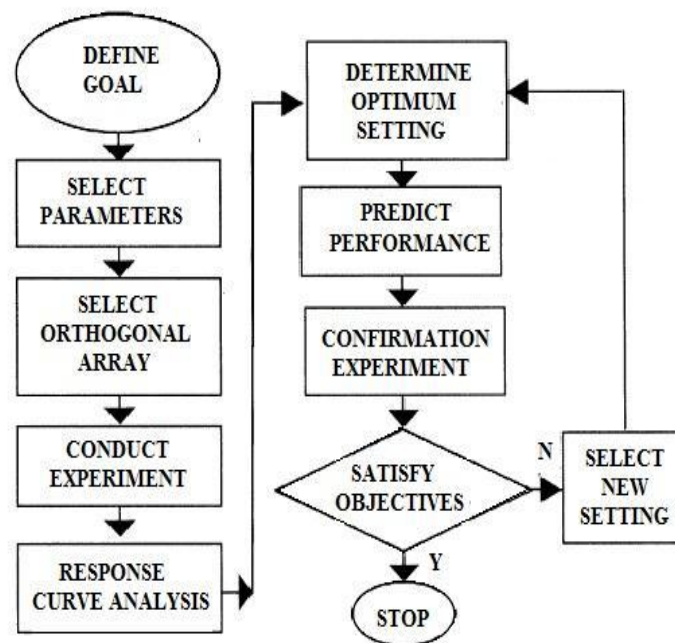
DEFINE GOAL

SELECT PARAMETERS

SELECT ORTHOGONAL ARRAY

CONDUCT EXPERIMENT

RESPONSE CURVE ANALYSIS

DETERMINE OPTIMUM SETTING

PREDICT PERFORMANCE

CONFIRMATION EXPERIMENT

SATISFY OBJECTIVES

N

SELECT NEW SETTING

Y

STOP